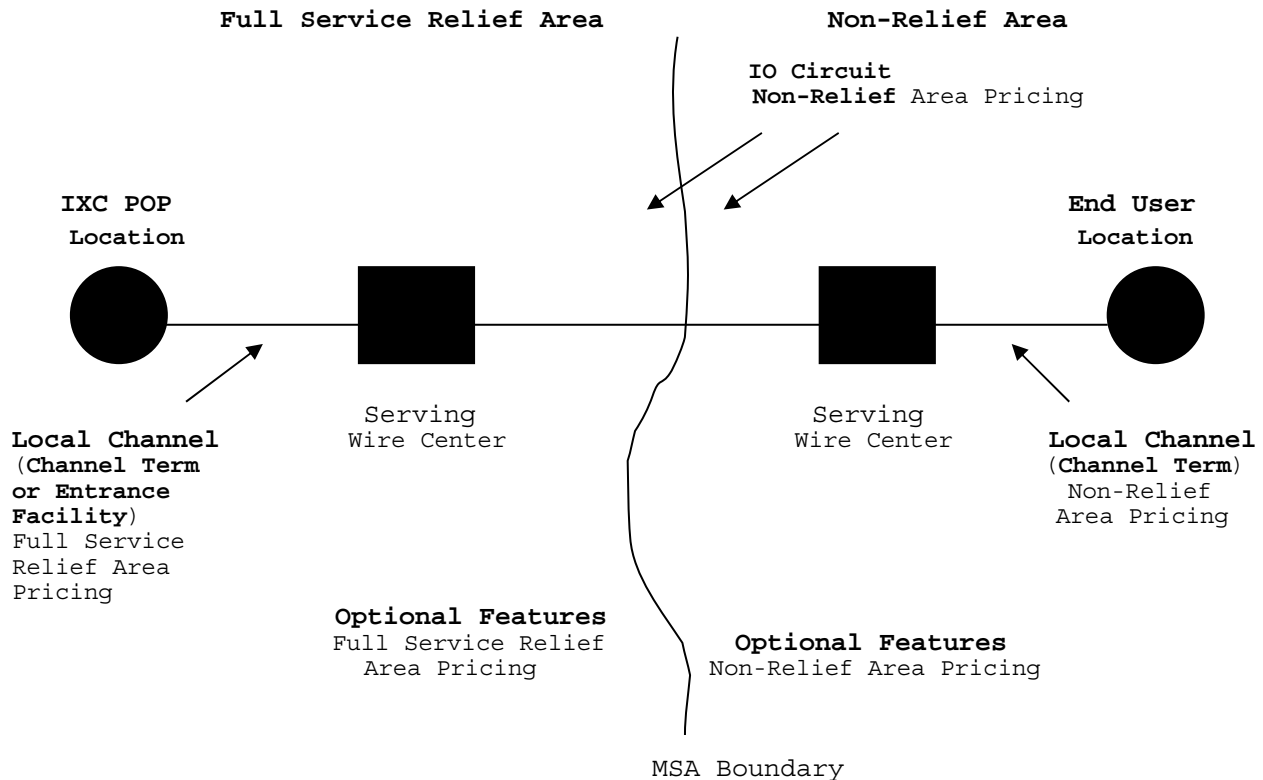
Full Service Relief Area

Non-Relief Area

IO Circuit
Non-Relief Area Pricing

IXC POP Location

End User Location

Serving Wire Center

Serving Wire Center

Local Channel (Channel Term or Entrance Facility) Full Service Relief Area Pricing

Local Channel (Channel Term) Non-Relief Area Pricing

Optional Features Full Service Relief Area Pricing

Optional Features Non-Relief Area Pricing

MSA Boundary